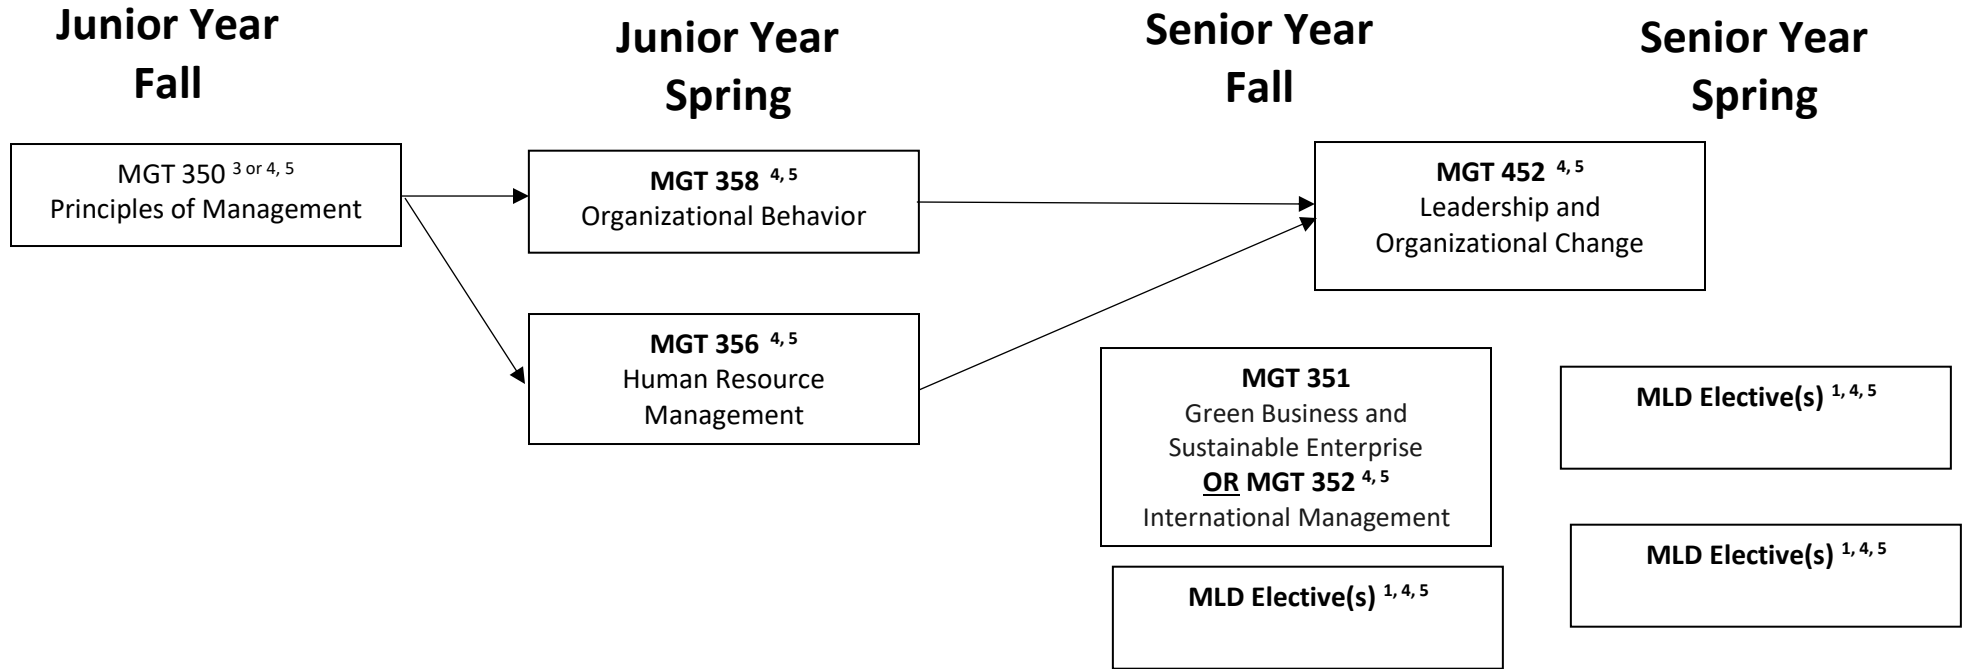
Junior Year Fall

MGT 350 $^{3 \text{ or } 4, 5}$
Principles of Management

Junior Year Spring

MGT 358 $^{4, 5}$
Organizational Behavior

MGT 356 $^{4, 5}$
Human Resource Management

Senior Year Fall

MGT 452 $^{4, 5}$
Leadership and Organizational Change

MGT 351
Green Business and Sustainable Enterprise
OR MGT 352 $^{4, 5}$
International Management

MLD Elective(s) $^{1, 4, 5}$

Senior Year Spring

MLD Elective(s) $^{1, 4, 5}$

MLD Elective(s) $^{1, 4, 5}$